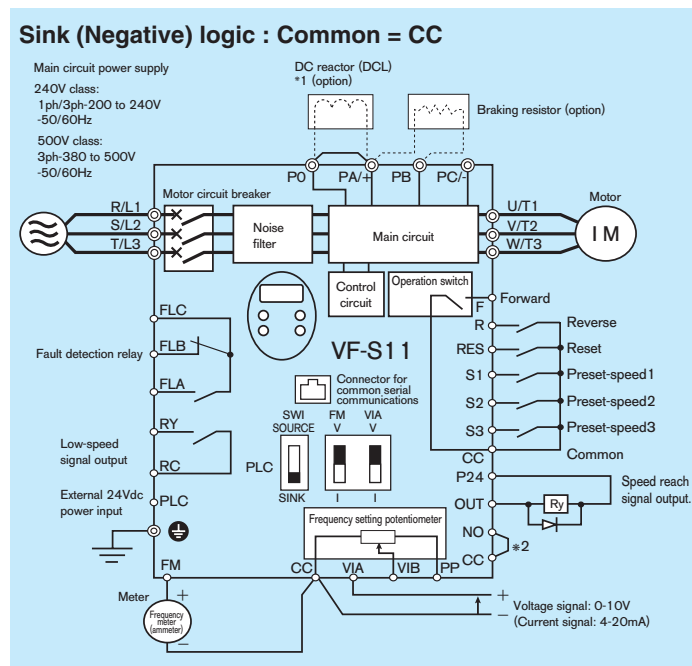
Sink (Negative) logic : Common = CC

Main circuit power supply

240V class:
1ph/3ph-200 to 240V
-50/60Hz

500V class:
3ph-380 to 500V
-50/60Hz

DC reactor (DCL)
*1 (option)

Braking resistor (option)

P0
PA/+
PB
PC/-

R/L1
S/L2
T/L3

Motor circuit breaker

Noise filter

Main circuit

U/T1
V/T2
W/T3

Motor

I M

Control circuit

Operation switch

F
Forward

R
Reverse

RES
Reset

S1
Preset-speed1

S2
Preset-speed2

S3
Preset-speed3

CC
Common

FLC
FLB
FLA

Fault detection relay

VF-S11

Connector for common serial communications

SWI
SOURCE
FM V
VIA V

PLC

SINK
I
I

RY
RC

Low-speed signal output

External 24Vdc power input

PLC

P24

Speed reach signal output.

OUT
Ry

NO

CC
*2

Frequency setting potentiometer

FM
CC
VIA
VIB
PP

Meter
+
Frequency meter (ammeter)
−

+
−
Voltage signal: 0-10V
(Current signal: 4-20mA)